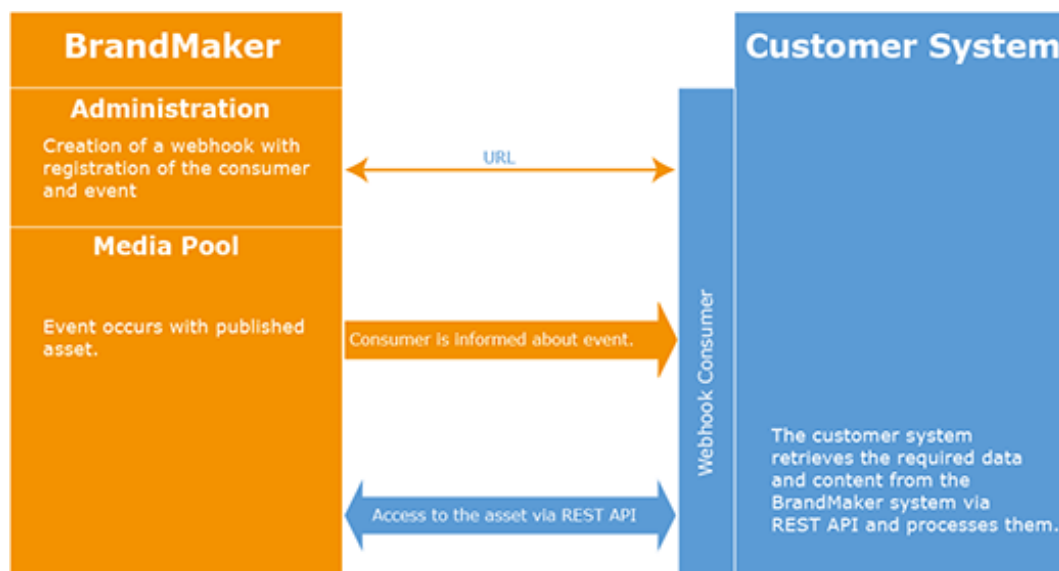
BrandMaker

Administration

Creation of a webhook with registration of the consumer and event

URL

Media Pool

Event occurs with published asset.

Consumer is informed about event.

Access to the asset via REST API

Webhook Consumer

Customer System

The customer system retrieves the required data and content from the BrandMaker system via REST API and processes them.